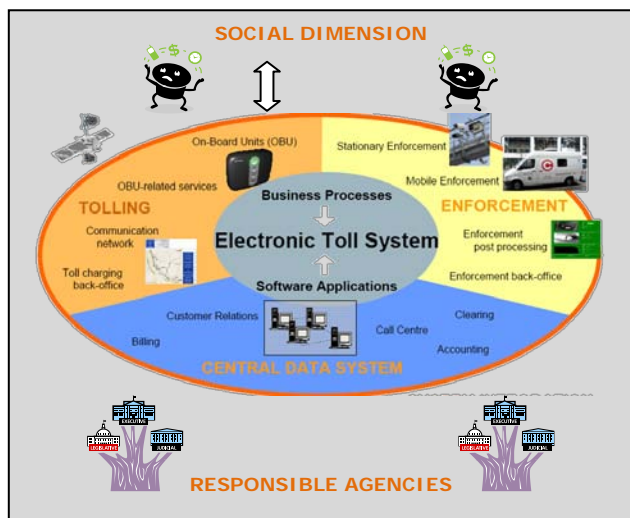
SOCIAL DIMENSION

On-Board Units (OBU)

OBU-related services

TOLLING

Communication network

Toll charging back-office

Stationary Enforcement

Mobile Enforcement

ENFORCEMENT

Enforcement post processing

Enforcement back-office

Business Processes

Electronic Toll System

Software Applications

Customer Relations

Billing

Call Centre

Clearing

Accounting

CENTRAL DATA SYSTEM

EXECUTIVE

LEGISLATIVE

JUDICIAL

EXECUTIVE

LEGISLATIVE

JUDICIAL

RESPONSIBLE AGENCIES